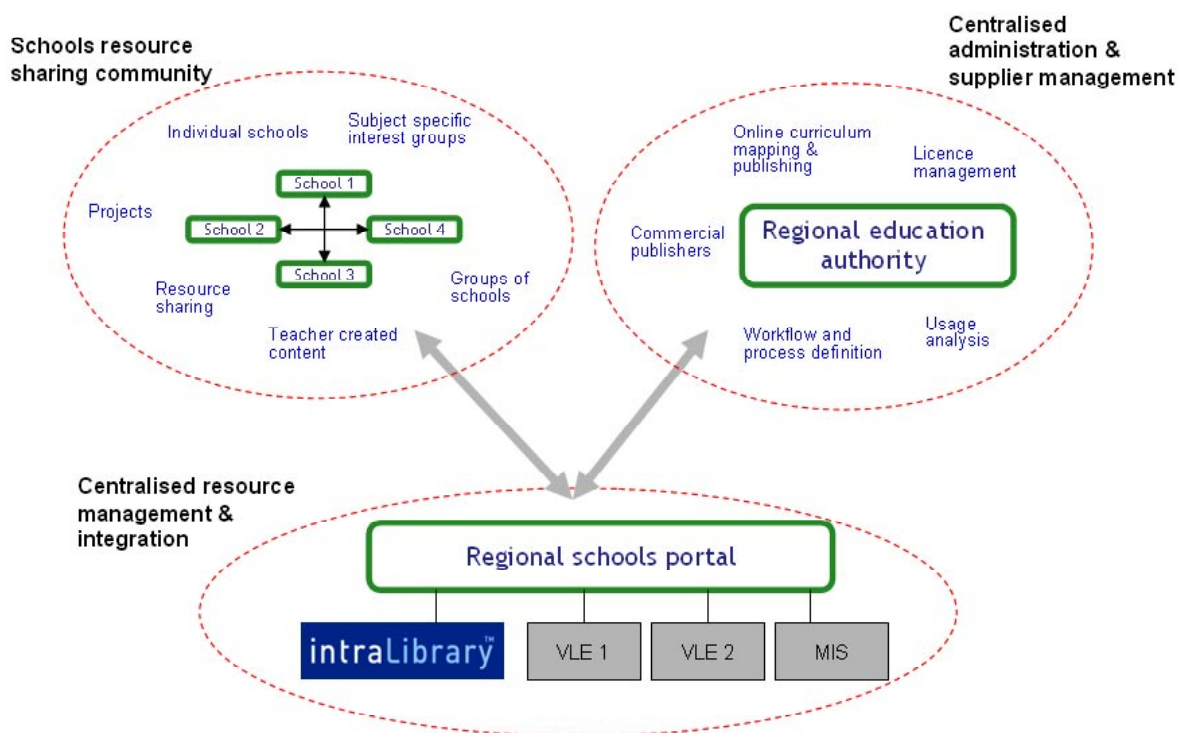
Schools resource sharing community

Individual schools

Subject specific interest groups

School 1

Projects

School 2

School 4

School 3

Resource sharing

Groups of schools

Teacher created content

Centralised administration & supplier management

Online curriculum mapping & publishing

Licence management

Commercial publishers

Regional education authority

Workflow and process definition

Usage analysis

Centralised resource management & integration

Regional schools portal

intraLibrary™

VLE 1

VLE 2

MIS